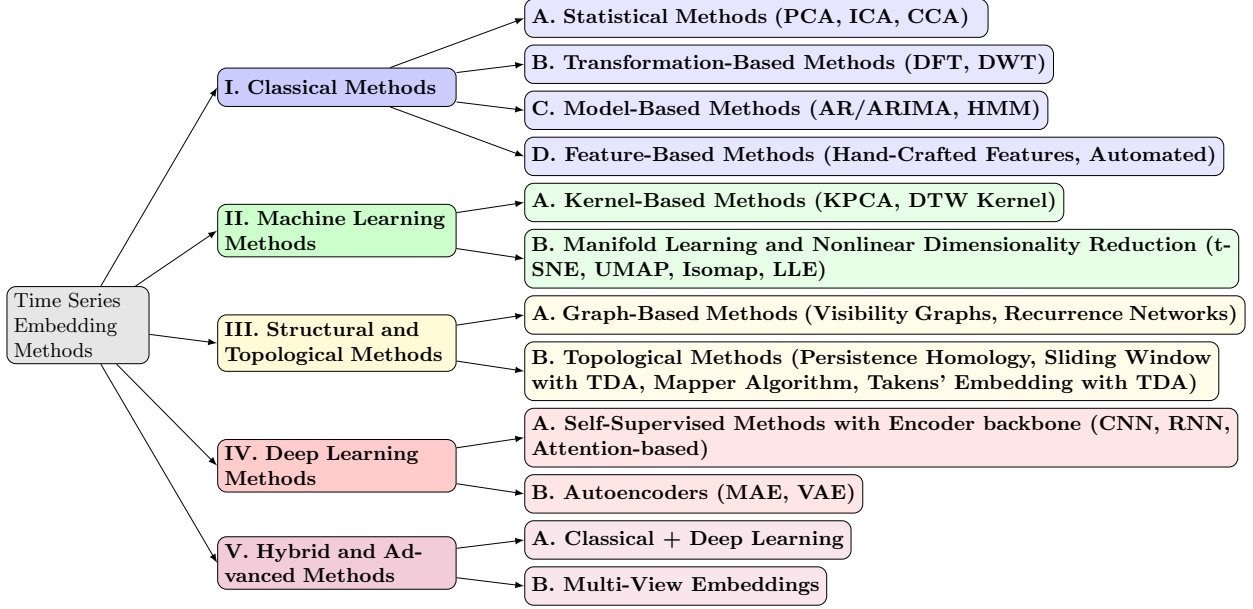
Time Series Embedding Methods

I. Classical Methods

A. Statistical Methods (PCA, ICA, CCA)

B. Transformation-Based Methods (DFT, DWT)

C. Model-Based Methods (AR/ARIMA, HMM)

D. Feature-Based Methods (Hand-Crafted Features, Automated)

II. Machine Learning Methods

A. Kernel-Based Methods (KPCA, DTW Kernel)

B. Manifold Learning and Nonlinear Dimensionality Reduction (t-SNE, UMAP, Isomap, LLE)

III. Structural and Topological Methods

A. Graph-Based Methods (Visibility Graphs, Recurrence Networks)

B. Topological Methods (Persistence Homology, Sliding Window with TDA, Mapper Algorithm, Takens' Embedding with TDA)

IV. Deep Learning Methods

A. Self-Supervised Methods with Encoder backbone (CNN, RNN, Attention-based)

B. Autoencoders (MAE, VAE)

V. Hybrid and Advanced Methods

A. Classical + Deep Learning

B. Multi-View Embeddings